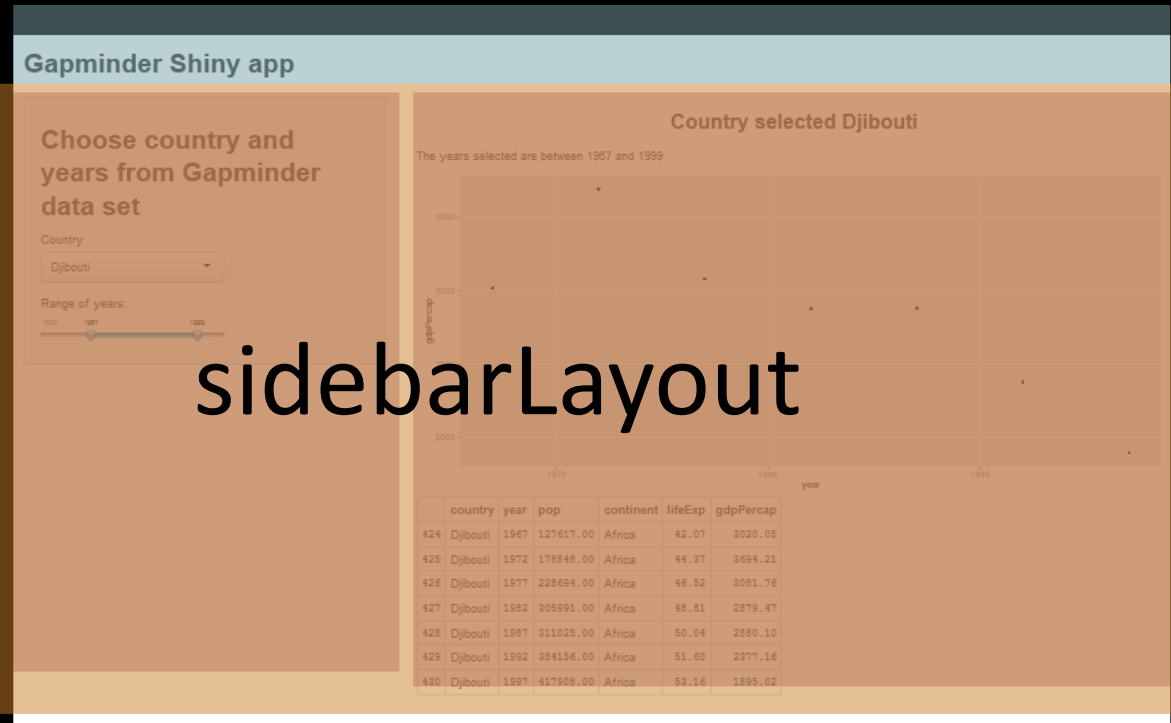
Gapminder Shiny app

Choose country and years from Gapminder data set

Country

Djibouti

Range of years:

1952 1967 1999

Country selected Djibouti

The years selected are between 1967 and 1999

3500

3000

2500

2000

gdpPercap

1970

1980

1990

year

sidebarLayout

| | country | year | pop | continent | lifeExp | gdpPercap |
|---|---|---|---|---|---|---|
| 424 | Djibouti | 1967 | 127617.00 | Africa | 42.07 | 3020.05 |
| 425 | Djibouti | 1972 | 178848.00 | Africa | 44.37 | 3694.21 |
| 426 | Djibouti | 1977 | 228694.00 | Africa | 46.52 | 3081.76 |
| 427 | Djibouti | 1982 | 305991.00 | Africa | 48.81 | 2879.47 |
| 428 | Djibouti | 1987 | 311025.00 | Africa | 50.04 | 2880.10 |
| 429 | Djibouti | 1992 | 384156.00 | Africa | 51.60 | 2377.16 |
| 430 | Djibouti | 1997 | 417908.00 | Africa | 53.16 | 1895.02 |